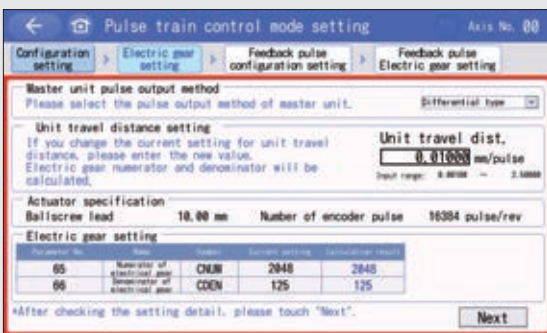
Pulse train control mode setting

Axis No. 00

Configuration setting

Electric gear setting

Feedback pulse configuration setting

Feedback pulse Electric gear setting

Master unit pulse output method

Please select the pulse output method of master unit.

Differential type

Unit travel distance setting

If you change the current setting for unit travel distance, please enter the new value. Electric gear numerator and denominator will be calculated.

Unit travel dist.

0.01000 mm/pulse

Input range: 0.00100 ~ 2.50000

Actuator specification

Ballscrew lead 10.00 mm Number of encoder pulse 16384 pulse/rev

Electric gear setting

| Parameter No. | Name | Symbol | Current setting | Calculation result |
|---|---|---|---|---|
| 65 | Numerator of electrical gear | CNUM | 2048 | 2048 |
| 66 | Denominator of electrical gear | CDEN | 125 | 125 |

*After checking the setting detail, please touch "Next".

Next